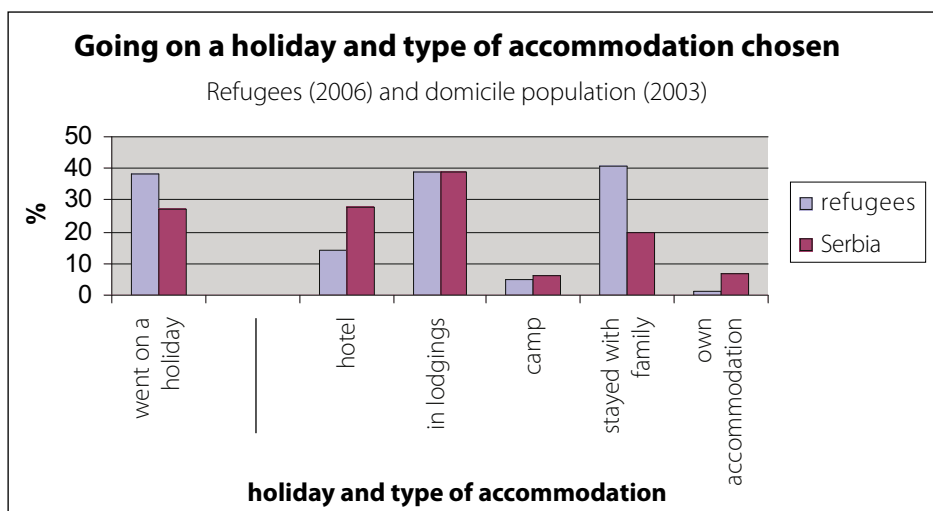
Going on a holiday and type of accommodation chosen

Refugees (2006) and domicile population (2003)

50
40
30
20
10
0

%

went on a holiday
hotel
in lodgings
camp
stayed with family
own accommodation

refugees
Serbia

holiday and type of accommodation